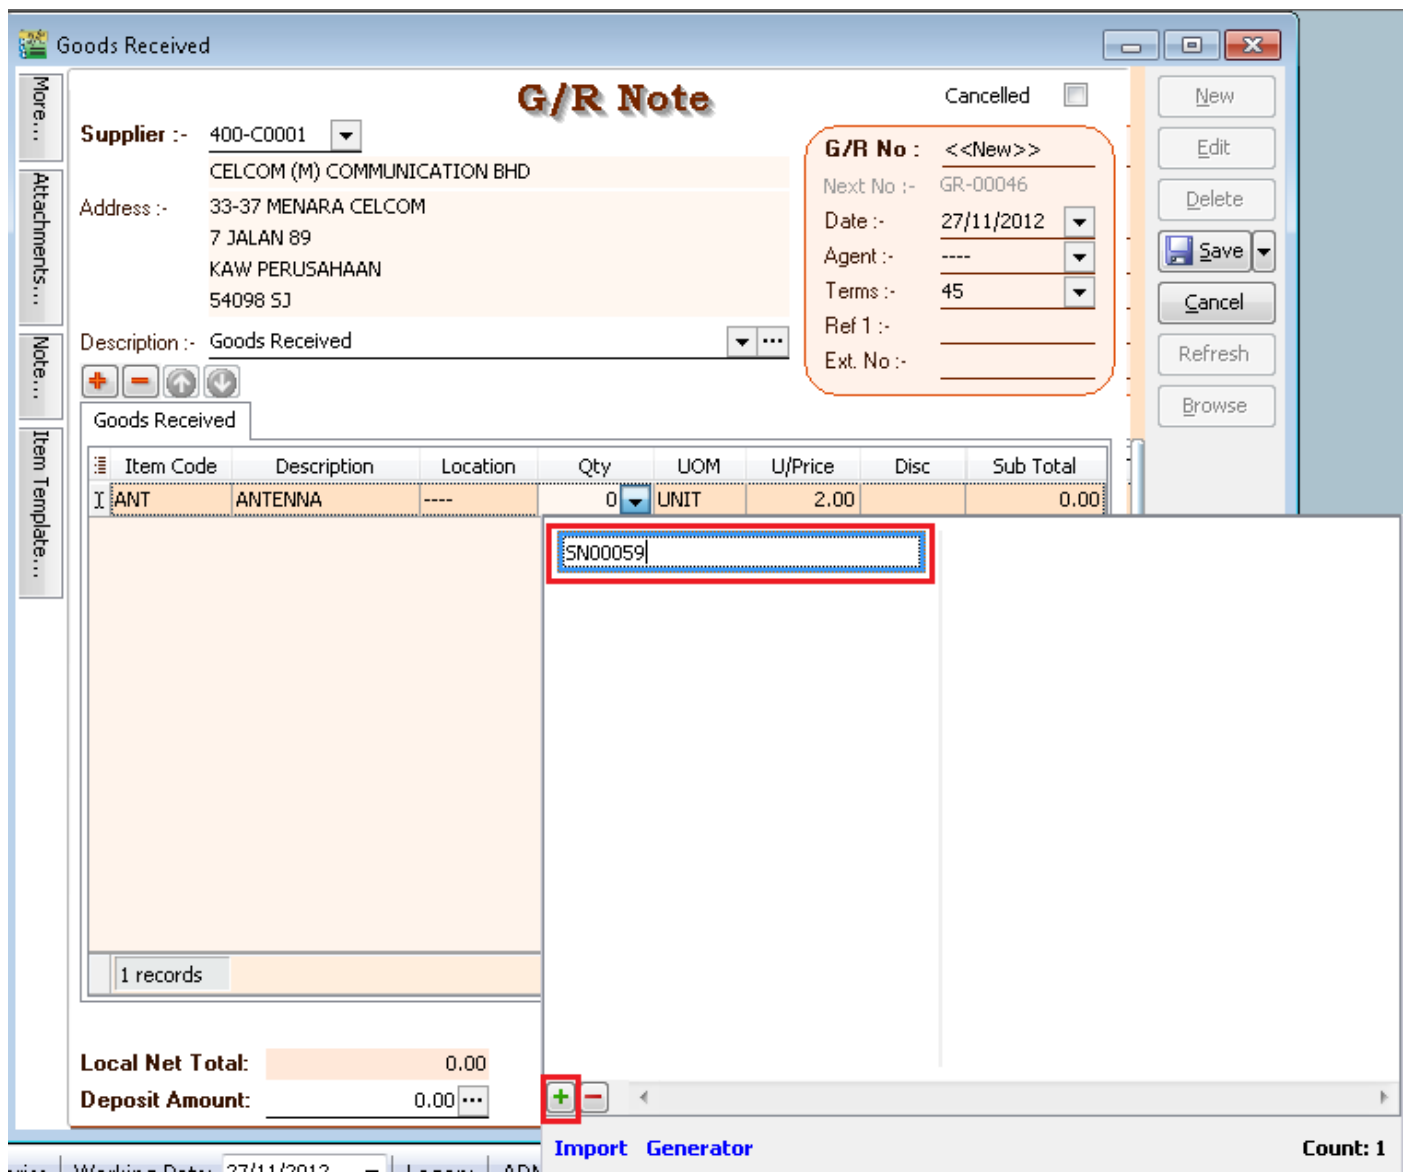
Goods Received

More...
Attachments...
Note...
Item Template...

G/R Note

Cancelled

Supplier :- 400-C0001
CELCOM (M) COMMUNICATION BHD
Address :- 33-37 MENARA CELCOM
7 JALAN 89
KAW PERUSAHAAN
54098 SJ

Description :- Goods Received

G/R No : <<New>>
Next No :- GR-00046
Date :- 27/11/2012
Agent :- ----
Terms :- 45
Ref 1 :-
Ext. No :-

New
Edit
Delete
Save
Cancel
Refresh
Browse

Goods Received

| Item Code | Description | Location | Qty | UOM | U/Price | Disc | Sub Total |
|---|---|---|---|---|---|---|---|
| ANT | ANTENNA | ---- | 0 | UNIT | 2.00 | | 0.00 |

1 records

SN00059

Local Net Total: 0.00
Deposit Amount: 0.00

Import Generator
Count: 1

Working Date: 27/11/2012 Logon: ADM